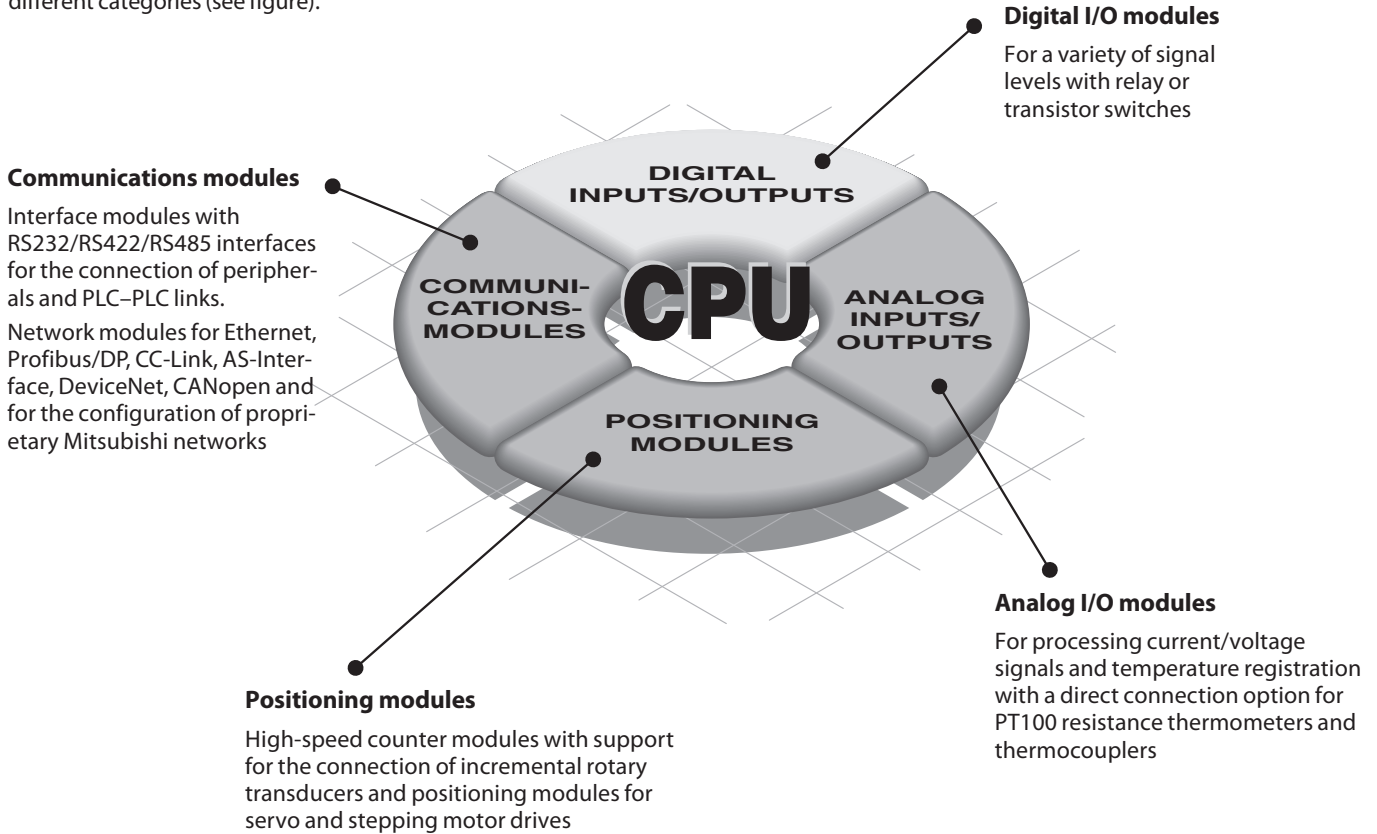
different categories (see figure).

Digital I/O modules

For a variety of signal levels with relay or transistor switches

Communications modules

Interface modules with RS232/RS422/RS485 interfaces for the connection of peripherals and PLC–PLC links.

Network modules for Ethernet, Profibus/DP, CC-Link, AS-Interface, DeviceNet, CANopen and for the configuration of proprietary Mitsubishi networks

DIGITAL INPUTS/OUTPUTS

COMMUNI-CATIONS-MODULES

CPU

ANALOG INPUTS/ OUTPUTS

POSITIONING MODULES

Analog I/O modules

For processing current/voltage signals and temperature registration with a direct connection option for PT100 resistance thermometers and thermocouplers

Positioning modules

High-speed counter modules with support for the connection of incremental rotary transducers and positioning modules for servo and stepping motor drives